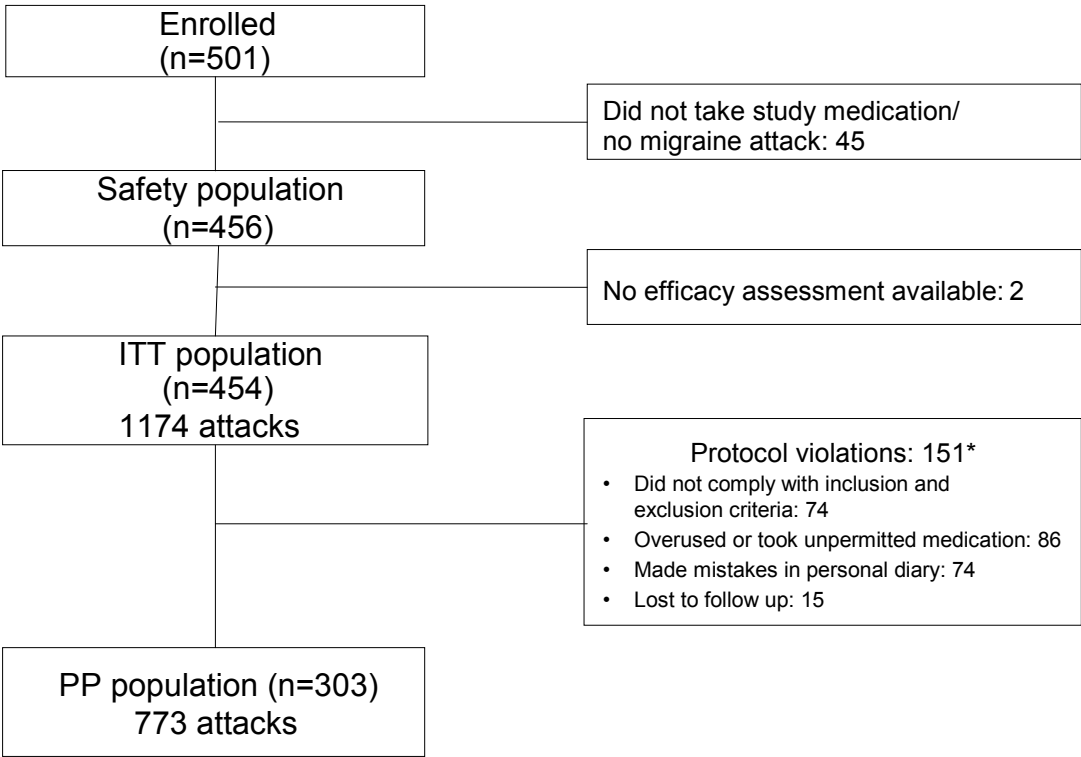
Enrolled
(n=501)

Did not take study medication/
no migraine attack: 45

Safety population
(n=456)

No efficacy assessment available: 2

ITT population
(n=454)
1174 attacks

Protocol violations: 151*
- Did not comply with inclusion and exclusion criteria: 74
- Overused or took unpermitted medication: 86
- Made mistakes in personal diary: 74
- Lost to follow up: 15

PP population (n=303)
773 attacks